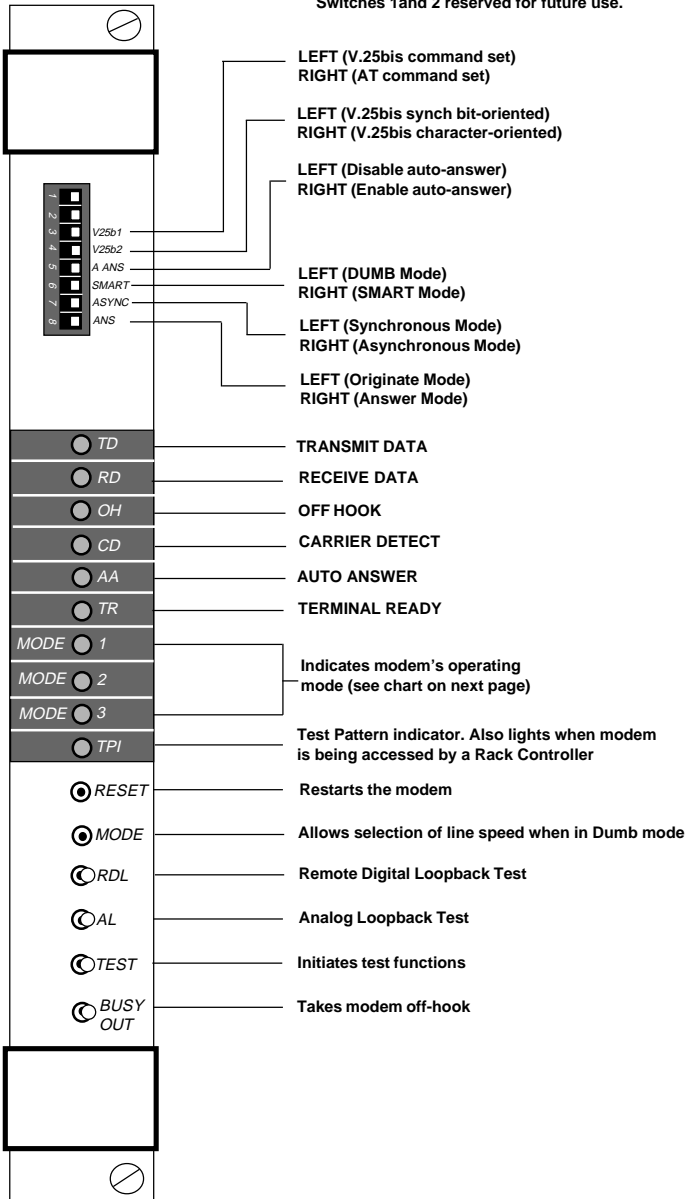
Switches 1and 2 reserved for future use.

1
2
3
4
5
6
7
8

V25b1
V25b2
A ANS
SMART
ASYNC
ANS

LEFT (V.25bis command set)
RIGHT (AT command set)

LEFT (V.25bis synch bit-oriented)
RIGHT (V.25bis character-oriented)

LEFT (Disable auto-answer)
RIGHT (Enable auto-answer)

LEFT (DUMB Mode)
RIGHT (SMART Mode)

LEFT (Synchronous Mode)
RIGHT (Asynchronous Mode)

LEFT (Originate Mode)
RIGHT (Answer Mode)

TD
TRANSMIT DATA

RD
RECEIVE DATA

OH
OFF HOOK

CD
CARRIER DETECT

AA
AUTO ANSWER

TR
TERMINAL READY

MODE 1
MODE 2
MODE 3
Indicates modem's operating mode (see chart on next page)

TPI
Test Pattern indicator. Also lights when modem is being accessed by a Rack Controller

RESET
Restarts the modem

MODE
Allows selection of line speed when in Dumb mode

RDL
Remote Digital Loopback Test

AL
Analog Loopback Test

TEST
Initiates test functions

BUSY OUT
Takes modem off-hook